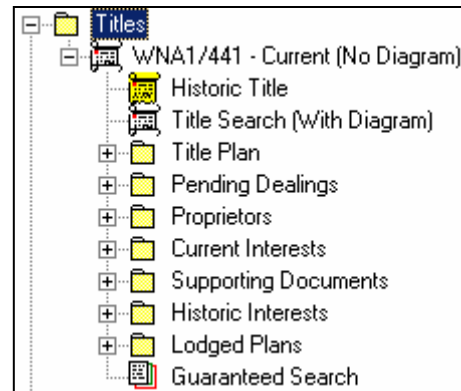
Titles
WNA1/441 - Current (No Diagram)
Historic Title
Title Search (With Diagram)
Title Plan
Pending Dealings
Proprietors
Current Interests
Supporting Documents
Historic Interests
Lodged Plans
Guaranteed Search